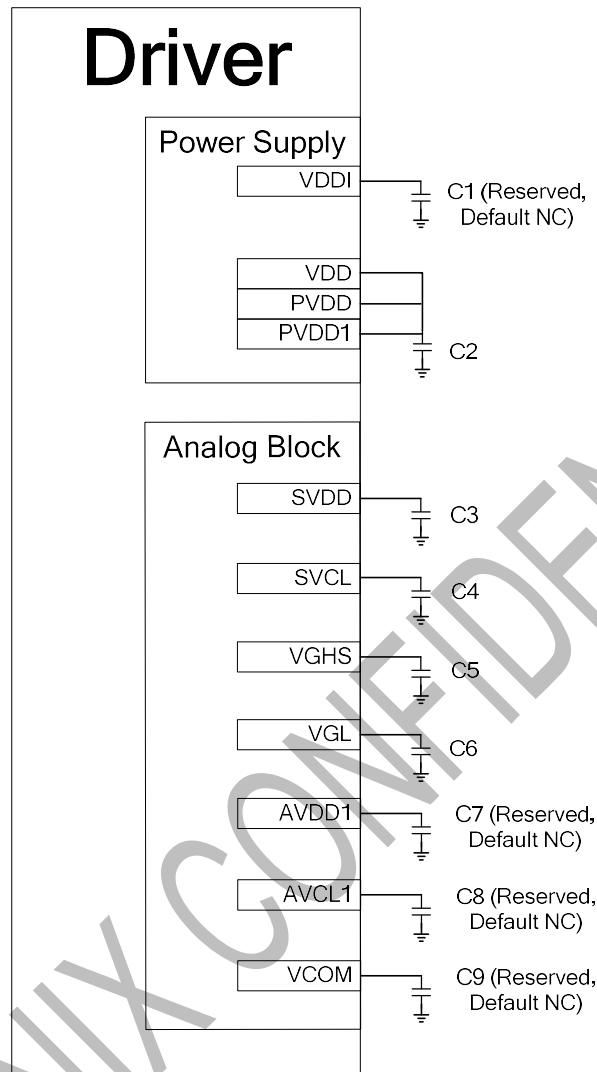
Driver

Power Supply

VDDI

C1 (Reserved, Default NC)

VDD

PVDD

PVDD1

C2

Analog Block

SVDD

C3

SVCL

C4

VGHS

C5

VGL

C6

AVDD1

C7 (Reserved, Default NC)

AVCL1

C8 (Reserved, Default NC)

VCOM

C9 (Reserved, Default NC)

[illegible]IX CONFIDEN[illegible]